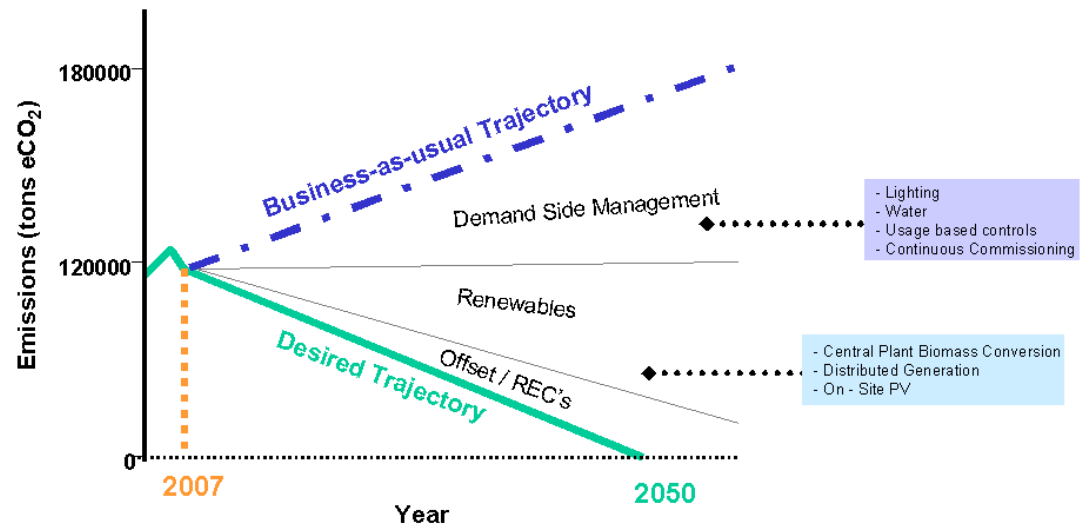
Emissions (tons $eCO_2$)

180000

120000

0

Business-as-usual Trajectory

Demand Side Management

- Lighting
- Water
- Usage based controls
- Continuous Commissioning

Renewables

Desired Trajectory

Offset / REC's

- Central Plant Biomass Conversion
- Distributed Generation
- On - Site PV

2007

2050

Year